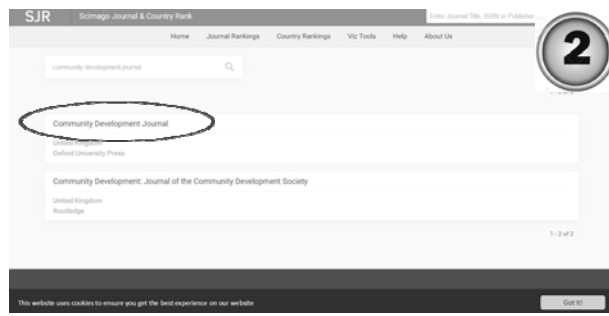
SJR Scimago Journal & Country Rank

Enter Journal Title, ISSN or Publisher

Home Journal Rankings Country Rankings Viz Tools Help About Us

2

community development journal

Community Development Journal

United Kingdom
Oxford University Press

Community Development: Journal of the Community Development Society

United Kingdom
Routledge

1 - 2 of 2

This website uses cookies to ensure you get the best experience on our website

Got it!